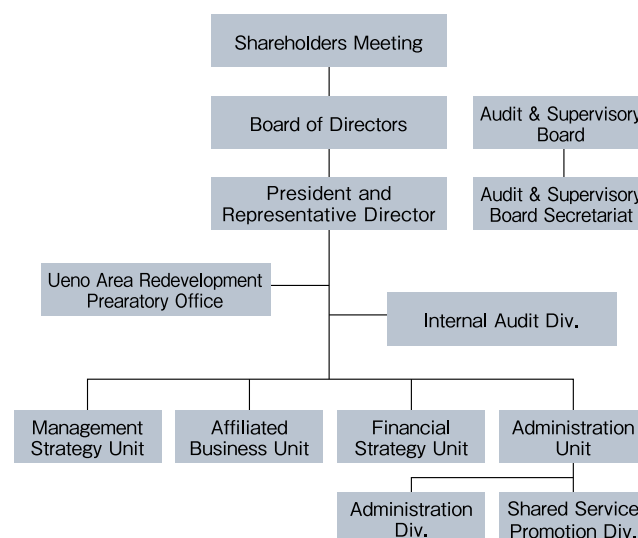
Shareholders Meeting

Board of Directors

Audit & Supervisory Board

President and Representative Director

Audit & Supervisory Board Secretariat

Ueno Area Redevelopment Prearatory Office

Internal Audit Div.

Management Strategy Unit

Affiliated Business Unit

Financial Strategy Unit

Administration Unit

Administration Div.

Shared Service Promotion Div.